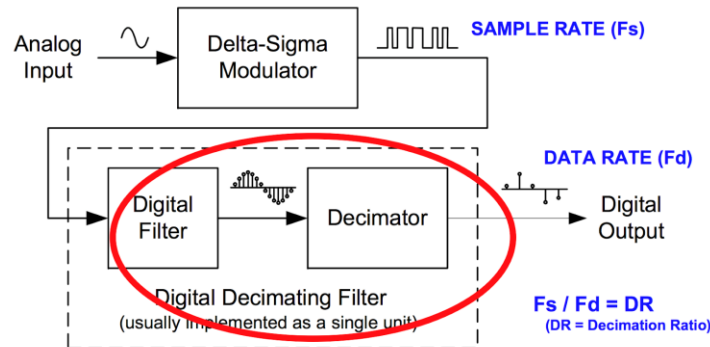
Analog Input

Delta-Sigma Modulator

SAMPLE RATE (Fs)

DATA RATE (Fd)

Digital Filter

Decimator

Digital Output

Digital Decimating Filter
(usually implemented as a single unit)

Fs / Fd = DR
(DR = Decimation Ratio)